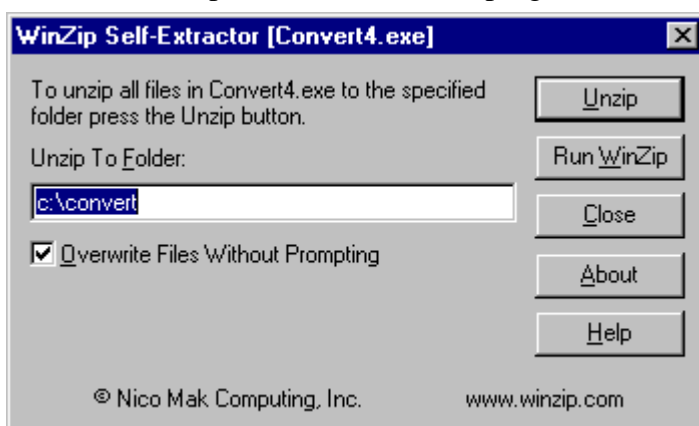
WinZip Self-Extractor [Convert4.exe]

To unzip all files in Convert4.exe to the specified folder press the Unzip button.

Unzip To Folder:

c:\convert

Overwrite Files Without Prompting

Unzip

Run WinZip

Close

About

Help

© Nico Mak Computing, Inc.

www.winzip.com